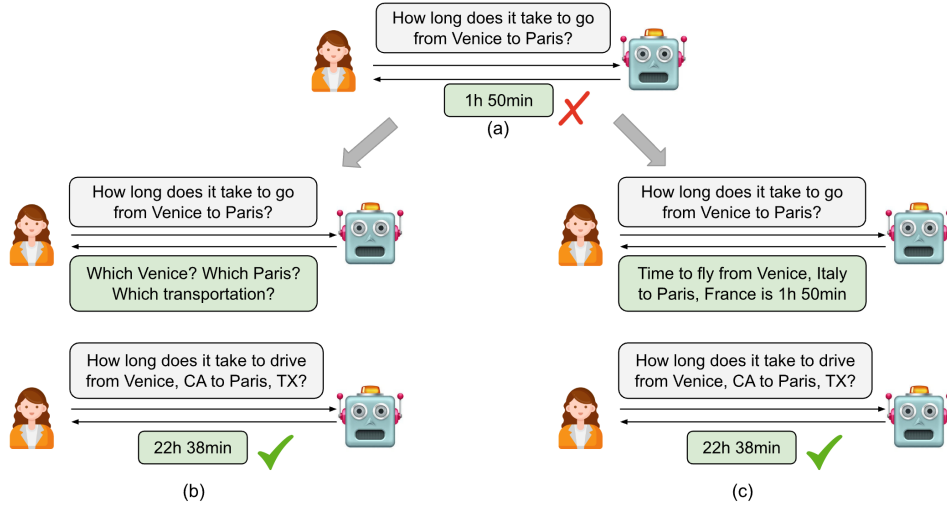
How long does it take to go from Venice to Paris?

1h 50min

(a)

How long does it take to go from Venice to Paris?

Which Venice? Which Paris? Which transportation?

How long does it take to drive from Venice, CA to Paris, TX?

22h 38min

(b)

How long does it take to go from Venice to Paris?

Time to fly from Venice, Italy to Paris, France is 1h 50min

How long does it take to drive from Venice, CA to Paris, TX?

22h 38min

(c)